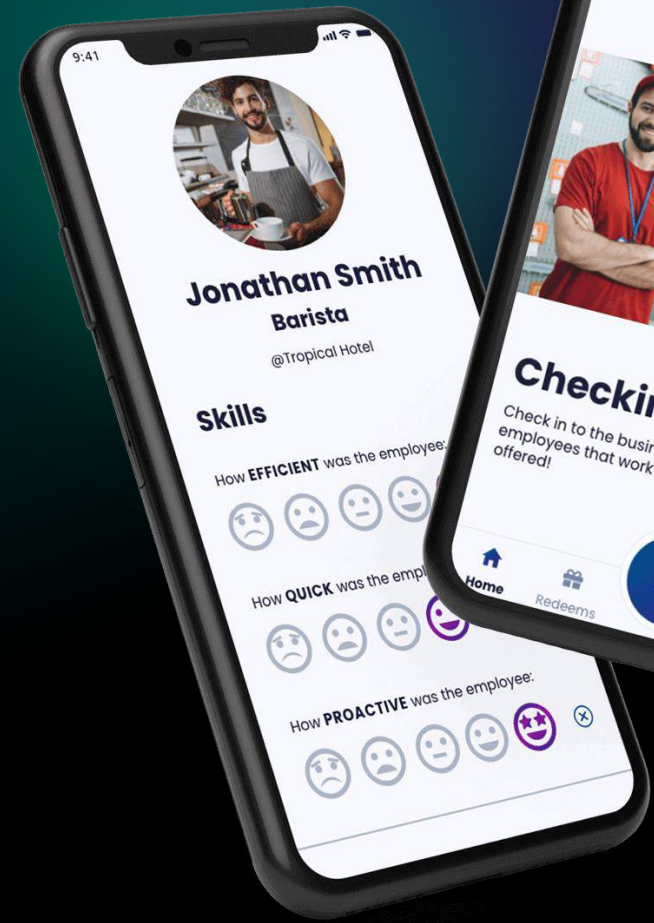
9:41

Jonathan Smith
Barista
@Tropical Hotel

Skills

How EFFICIENT was the employee:

How QUICK was the empl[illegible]

How PROACTIVE was the employee:

Checkin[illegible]

Check in to the busi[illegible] employees that work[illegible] offered!

Home
Redeems